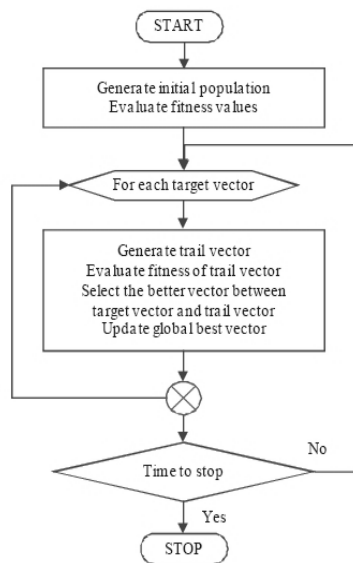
START

Generate initial population
Evaluate fitness values

For each target vector

Generate trail vector
Evaluate fitness of trail vector
Select the better vector between target vector and trail vector
Update global best vector

No

Time to stop

Yes

STOP